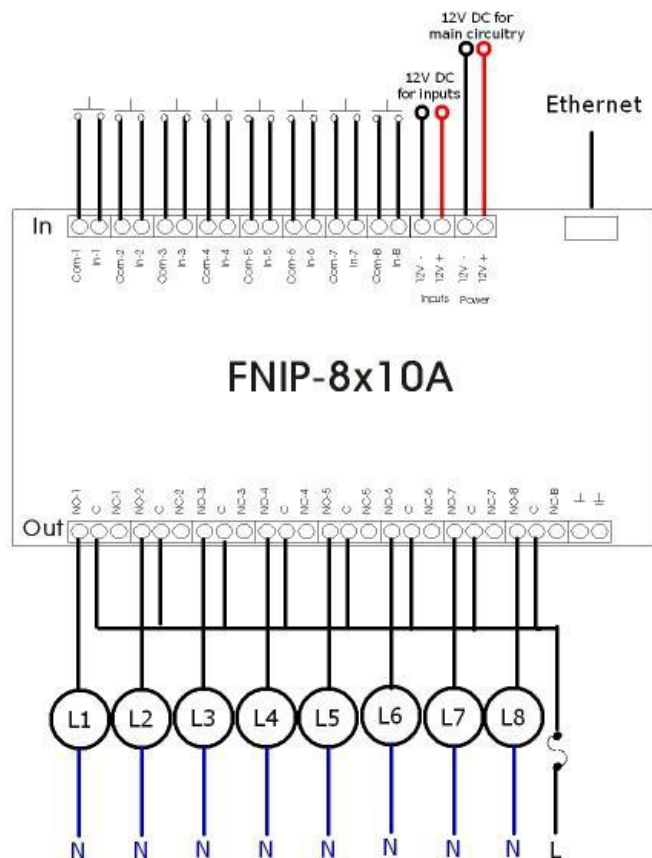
12V DC for main circuitry

12V DC for inputs

Ethernet

In

Com-1 In-1 Com-2 In-2 Com-3 In-3 Com-4 In-4 Com-5 In-5 Com-6 In-6 Com-7 In-7 Com-8 In-8 12V - 12V + 12V - 12V +

Inputs Power

FNIP-8x10A

NO-1 C NC-1 NO-2 C NC-2 NO-3 C NC-3 NO-4 C NC-4 NO-5 C NC-5 NO-6 C NC-6 NO-7 C NC-7 NO-8 C NC-8 ⊥ ⊥

Out

L1 L2 L3 L4 L5 L6 L7 L8

N N N N N N N N L